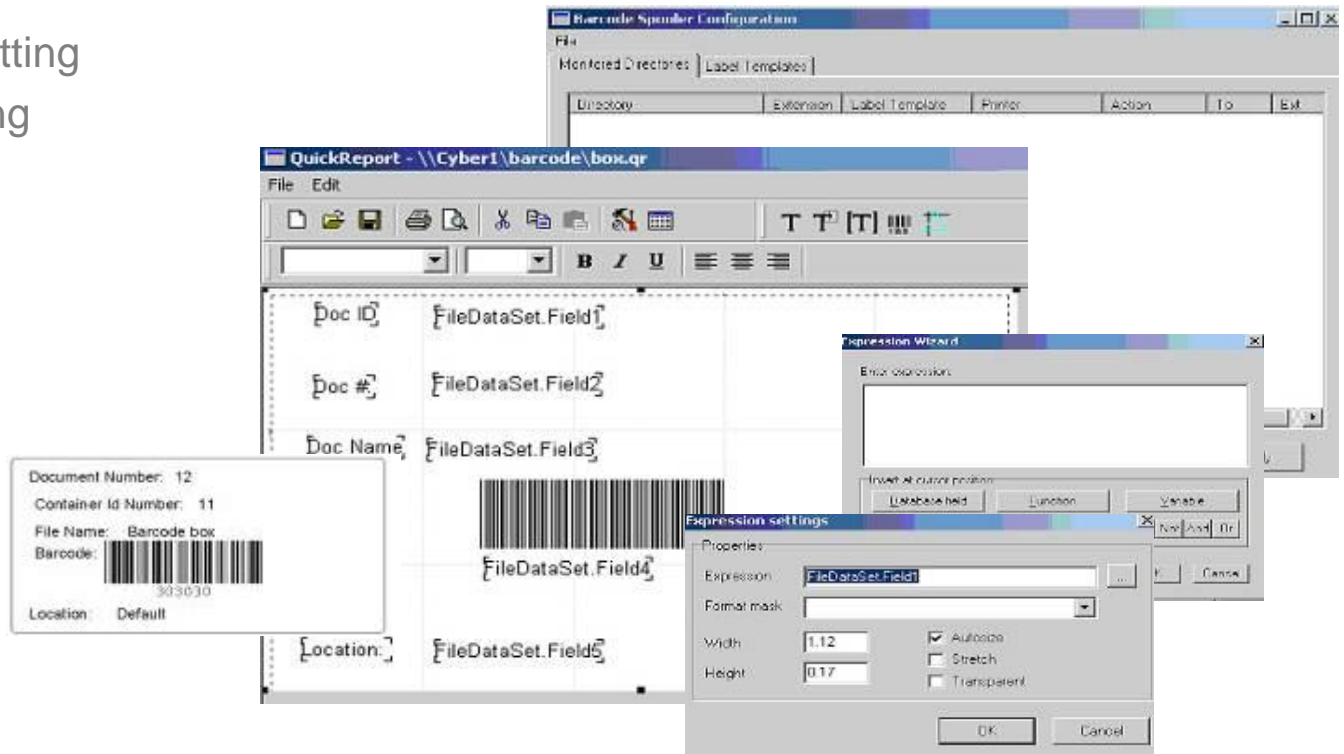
tting
ng

Barcode Spooler Configuration
File
Monitored Directories | Label Templates
| Directory | Extension | Label Template | Printer | Action | To | Ext |
|---|---|---|---|---|---|---|

QuickReport - \\Cyber1\barcode\box.qr
File Edit
B I U

Doc ID FileDataSet.Field1
Doc # FileDataSet.Field2
Doc Name FileDataSet.Field3
FileDataSet.Field4
Location: FileDataSet.Field5

Document Number: 12
Container Id Number: 11
File Name: Barcode box
Barcode:
303030
Location: Default

Expression Wizard
Enter expression:
Insert at cursor position
Database field
Function
Variable
Not And Or
Cancel

Expression settings
Properties
Expression FileDataSet.Field1
Format mask
Width 1.12
Height 0.17
Autosize
Stretch
Transparent
OK
Cancel